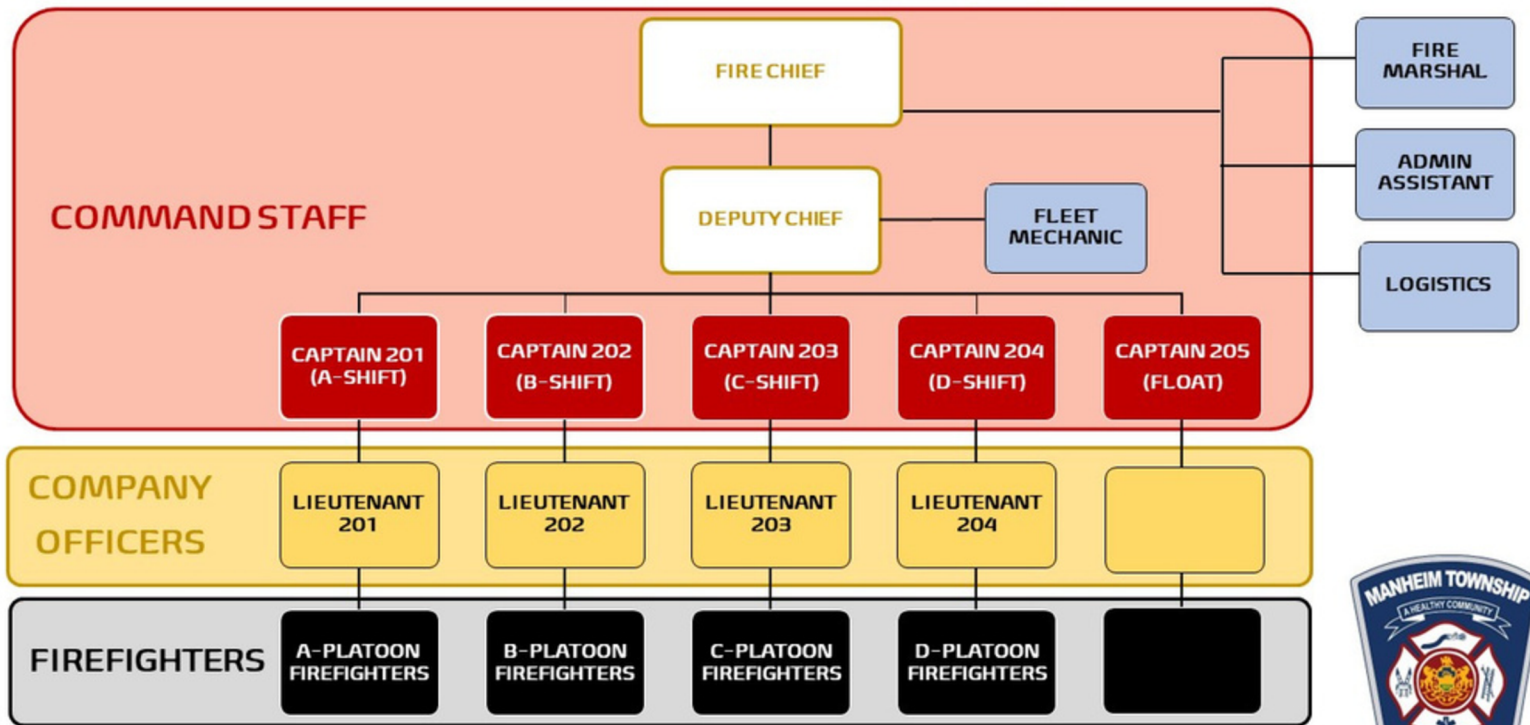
FIRE CHIEF

FIRE MARSHAL

ADMIN ASSISTANT

LOGISTICS

COMMAND STAFF

DEPUTY CHIEF

FLEET MECHANIC

CAPTAIN 201 (A-SHIFT)

CAPTAIN 202 (B-SHIFT)

CAPTAIN 203 (C-SHIFT)

CAPTAIN 204 (D-SHIFT)

CAPTAIN 205 (FLOAT)

COMPANY OFFICERS

LIEUTENANT 201

LIEUTENANT 202

LIEUTENANT 203

LIEUTENANT 204

FIREFIGHTERS

A-PLATOON FIREFIGHTERS

B-PLATOON FIREFIGHTERS

C-PLATOON FIREFIGHTERS

D-PLATOON FIREFIGHTERS

MANHEIM TOWNSHIP
A HEALTHY COMMUNITY